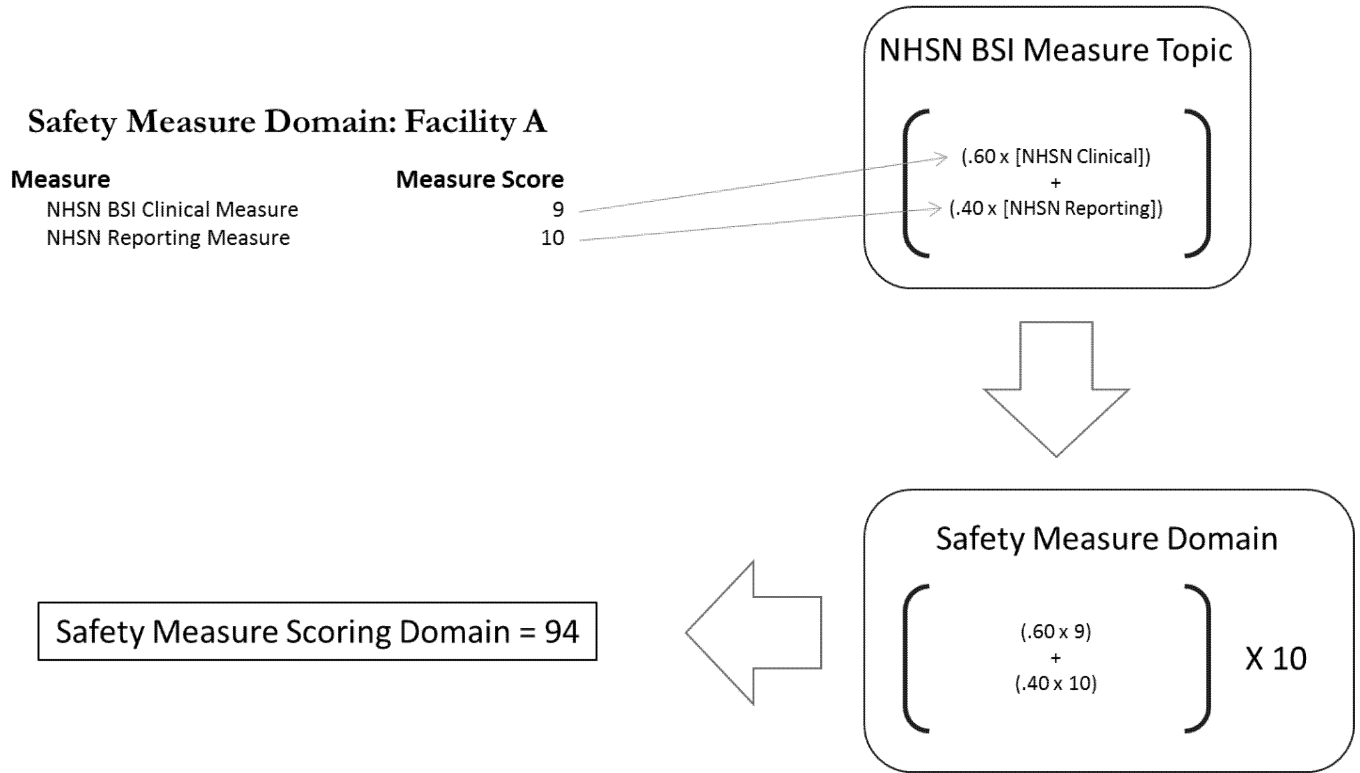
Safety Measure Domain: Facility A

| Measure | Measure Score |
|---|---|
| NHSN BSI Clinical Measure | 9 |
| NHSN Reporting Measure | 10 |

NHSN BSI Measure Topic

(.60 x [NHSN Clinical])
+
(.40 x [NHSN Reporting])

Safety Measure Domain

(.60 x 9)
+
(.40 x 10)

X 10

Safety Measure Scoring Domain = 94